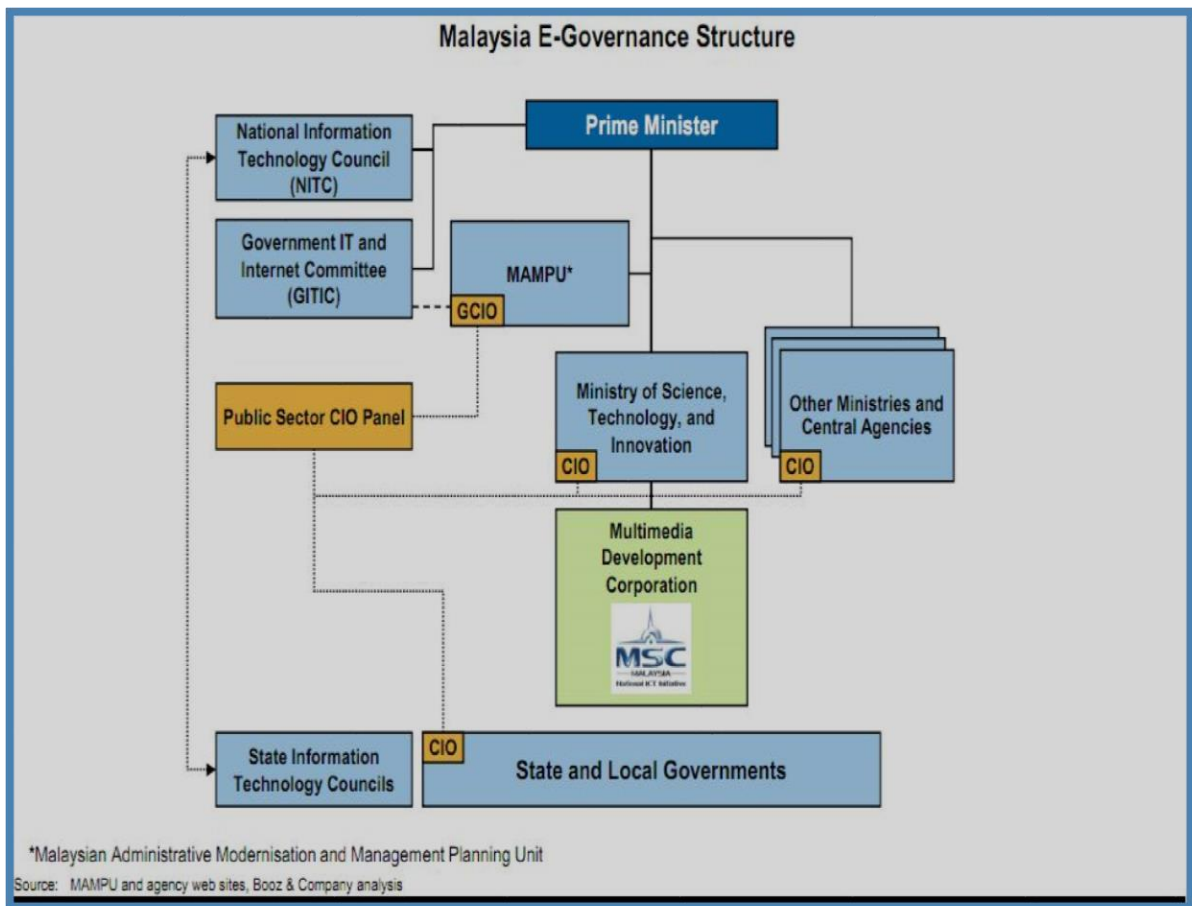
Malaysia E-Governance Structure

Prime Minister

National Information Technology Council (NITC)

Government IT and Internet Committee (GITIC)

MAMPU*

GCIO

Public Sector CIO Panel

Ministry of Science, Technology, and Innovation

CIO

Other Ministries and Central Agencies

CIO

Multimedia Development Corporation

MSC
MALAYSIA
National ICT Initiative

State Information Technology Councils

CIO

State and Local Governments

*Malaysian Administrative Modernisation and Management Planning Unit

Source: MAMPU and agency web sites, Booz & Company analysis